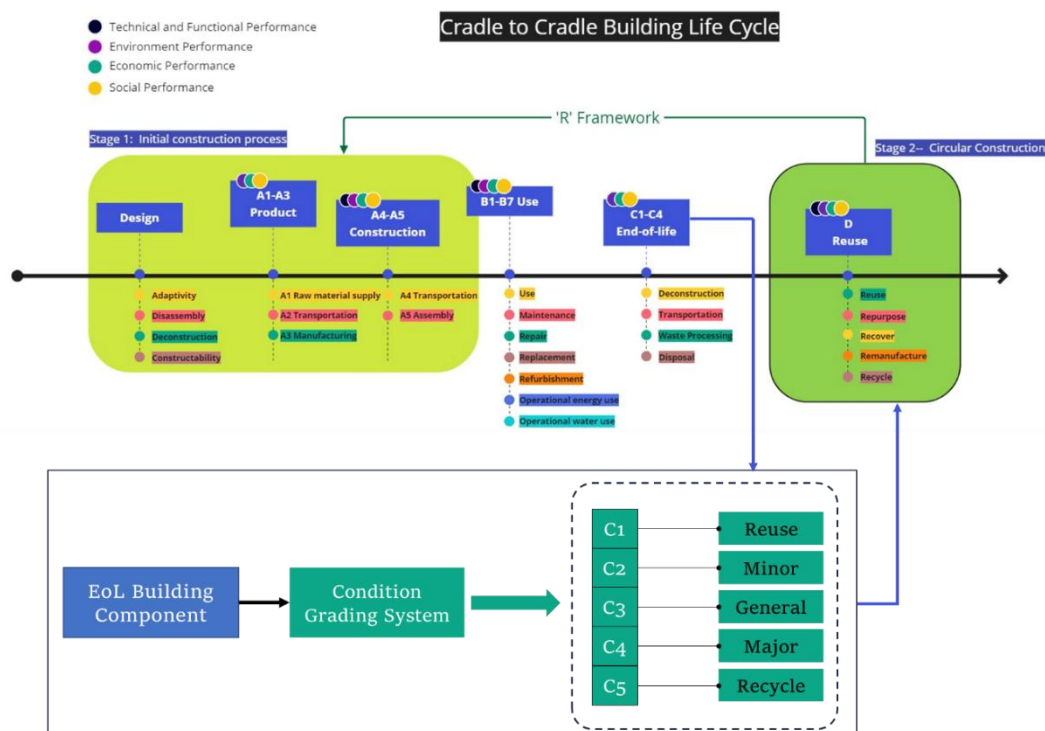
Technical and Functional Performance
Environment Performance
Economic Performance
Social Performance

Cradle to Cradle Building Life Cycle

'R' Framework

Stage 1: Initial construction process

Stage 2-- Circular Construction

Design
Adaptivity
Disassembly
Deconstruction
Constructability

A1-A3 Product
A1 Raw material supply
A2 Transportation
A3 Manufacturing

A4-A5 Construction
A4 Transportation
A5 Assembly

B1-B7 Use
Use
Maintenance
Repair
Replacement
Refurbishment
Operational energy use
Operational water use

C1-C4 End-of-life
Deconstruction
Transportation
Waste Processing
Disposal

D Reuse
Reuse
Repurpose
Recover
Remanufacture
Recycle

EoL Building Component

Condition Grading System

| | |
|---|---|
| C1 | Reuse |
| C2 | Minor |
| C3 | General |
| C4 | Major |
| C5 | Recycle |